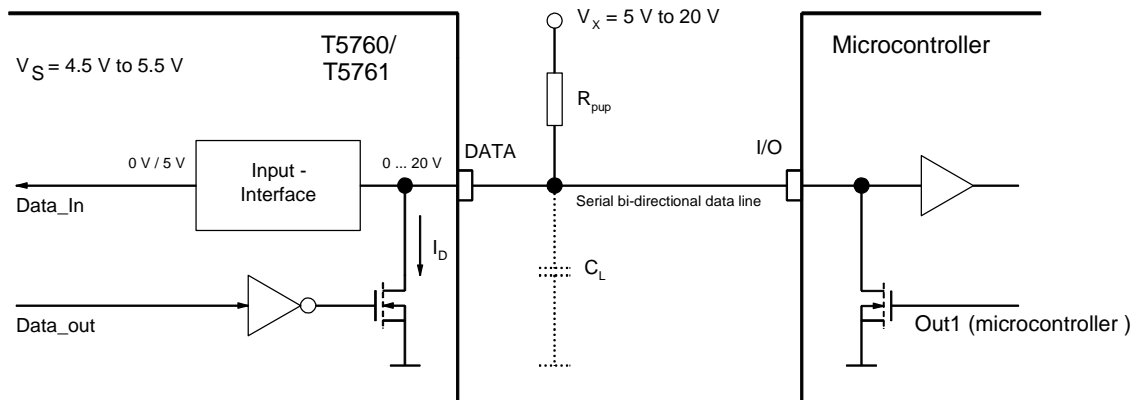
$V_X$ = 5 V to 20 V

$V_S$ = 4.5 V to 5.5 V

T5760/
T5761

Microcontroller

$R_{pup}$

0 V / 5 V

Input - Interface

0 ... 20 V

DATA

I/O

Data_In

Serial bi-directional data line

$I_D$

$C_L$

Data_out

Out1 (microcontroller )